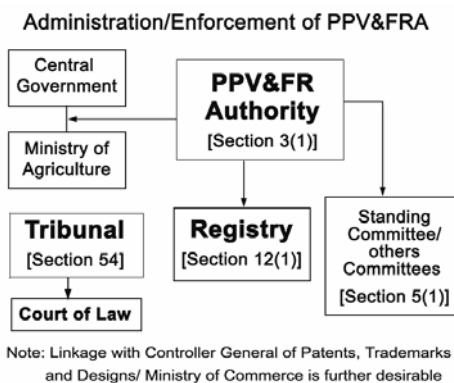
Administration/Enforcement of PPV&FRA

Central Government

PPV&FR Authority
[Section 3(1)]

Ministry of Agriculture

Tribunal
[Section 54]

Registry
[Section 12(1)]

Standing Committee/ others Committees
[Section 5(1)]

Court of Law

Note: Linkage with Controller General of Patents, Trademarks and Designs/ Ministry of Commerce is further desirable